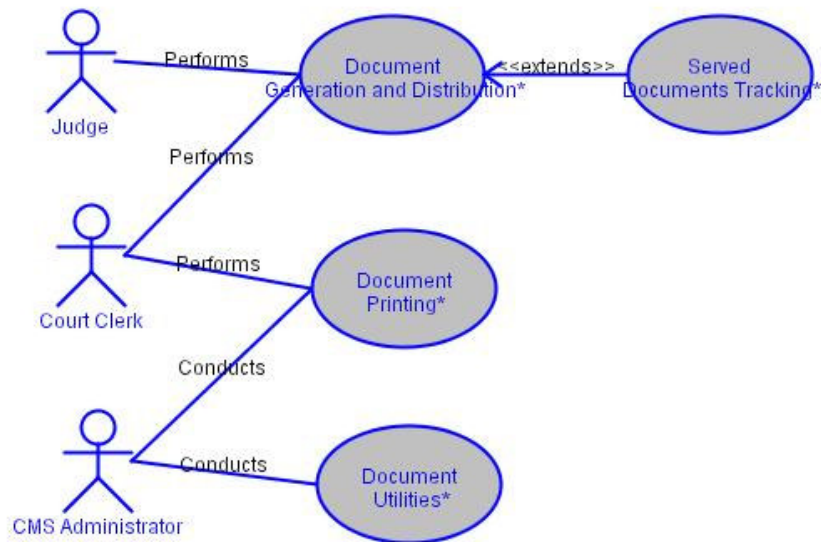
Judge

Performs

Document Generation and Distribution*

<<extends>>

Served Documents Tracking*

Performs

Court Clerk

Performs

Document Printing*

Conducts

CMS Administrator

Conducts

Document Utilities*